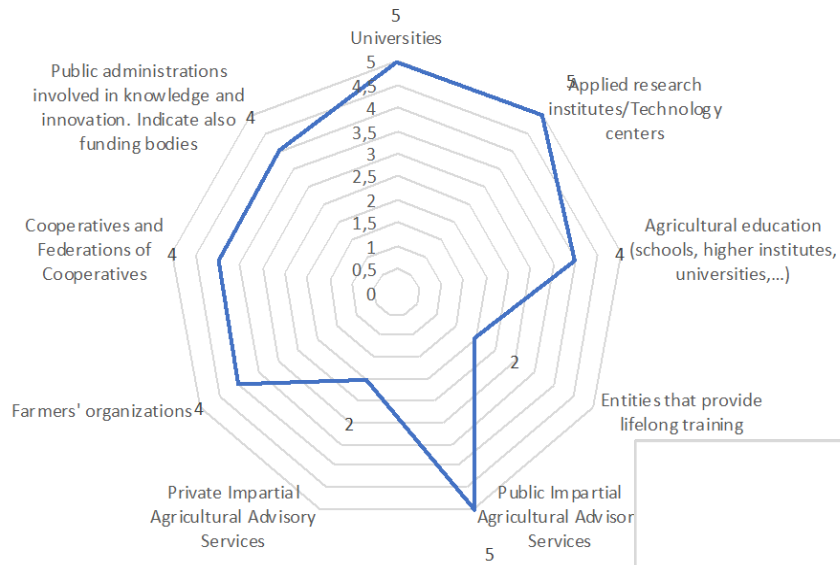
5
Universities
5
4,5
4
3,5
3
2,5
2
1,5
1
0,5
0

5
Applied research institutes/Technology centers

4
Agricultural education (schools, higher institutes, universities,...)

2
Entities that provide lifelong training

5
Public Impartial Agricultural Advisor Services

2
Private Impartial Agricultural Advisory Services

4
Farmers' organizations

4
Cooperatives and Federations of Cooperatives

4
Public administrations involved in knowledge and innovation. Indicate also funding bodies